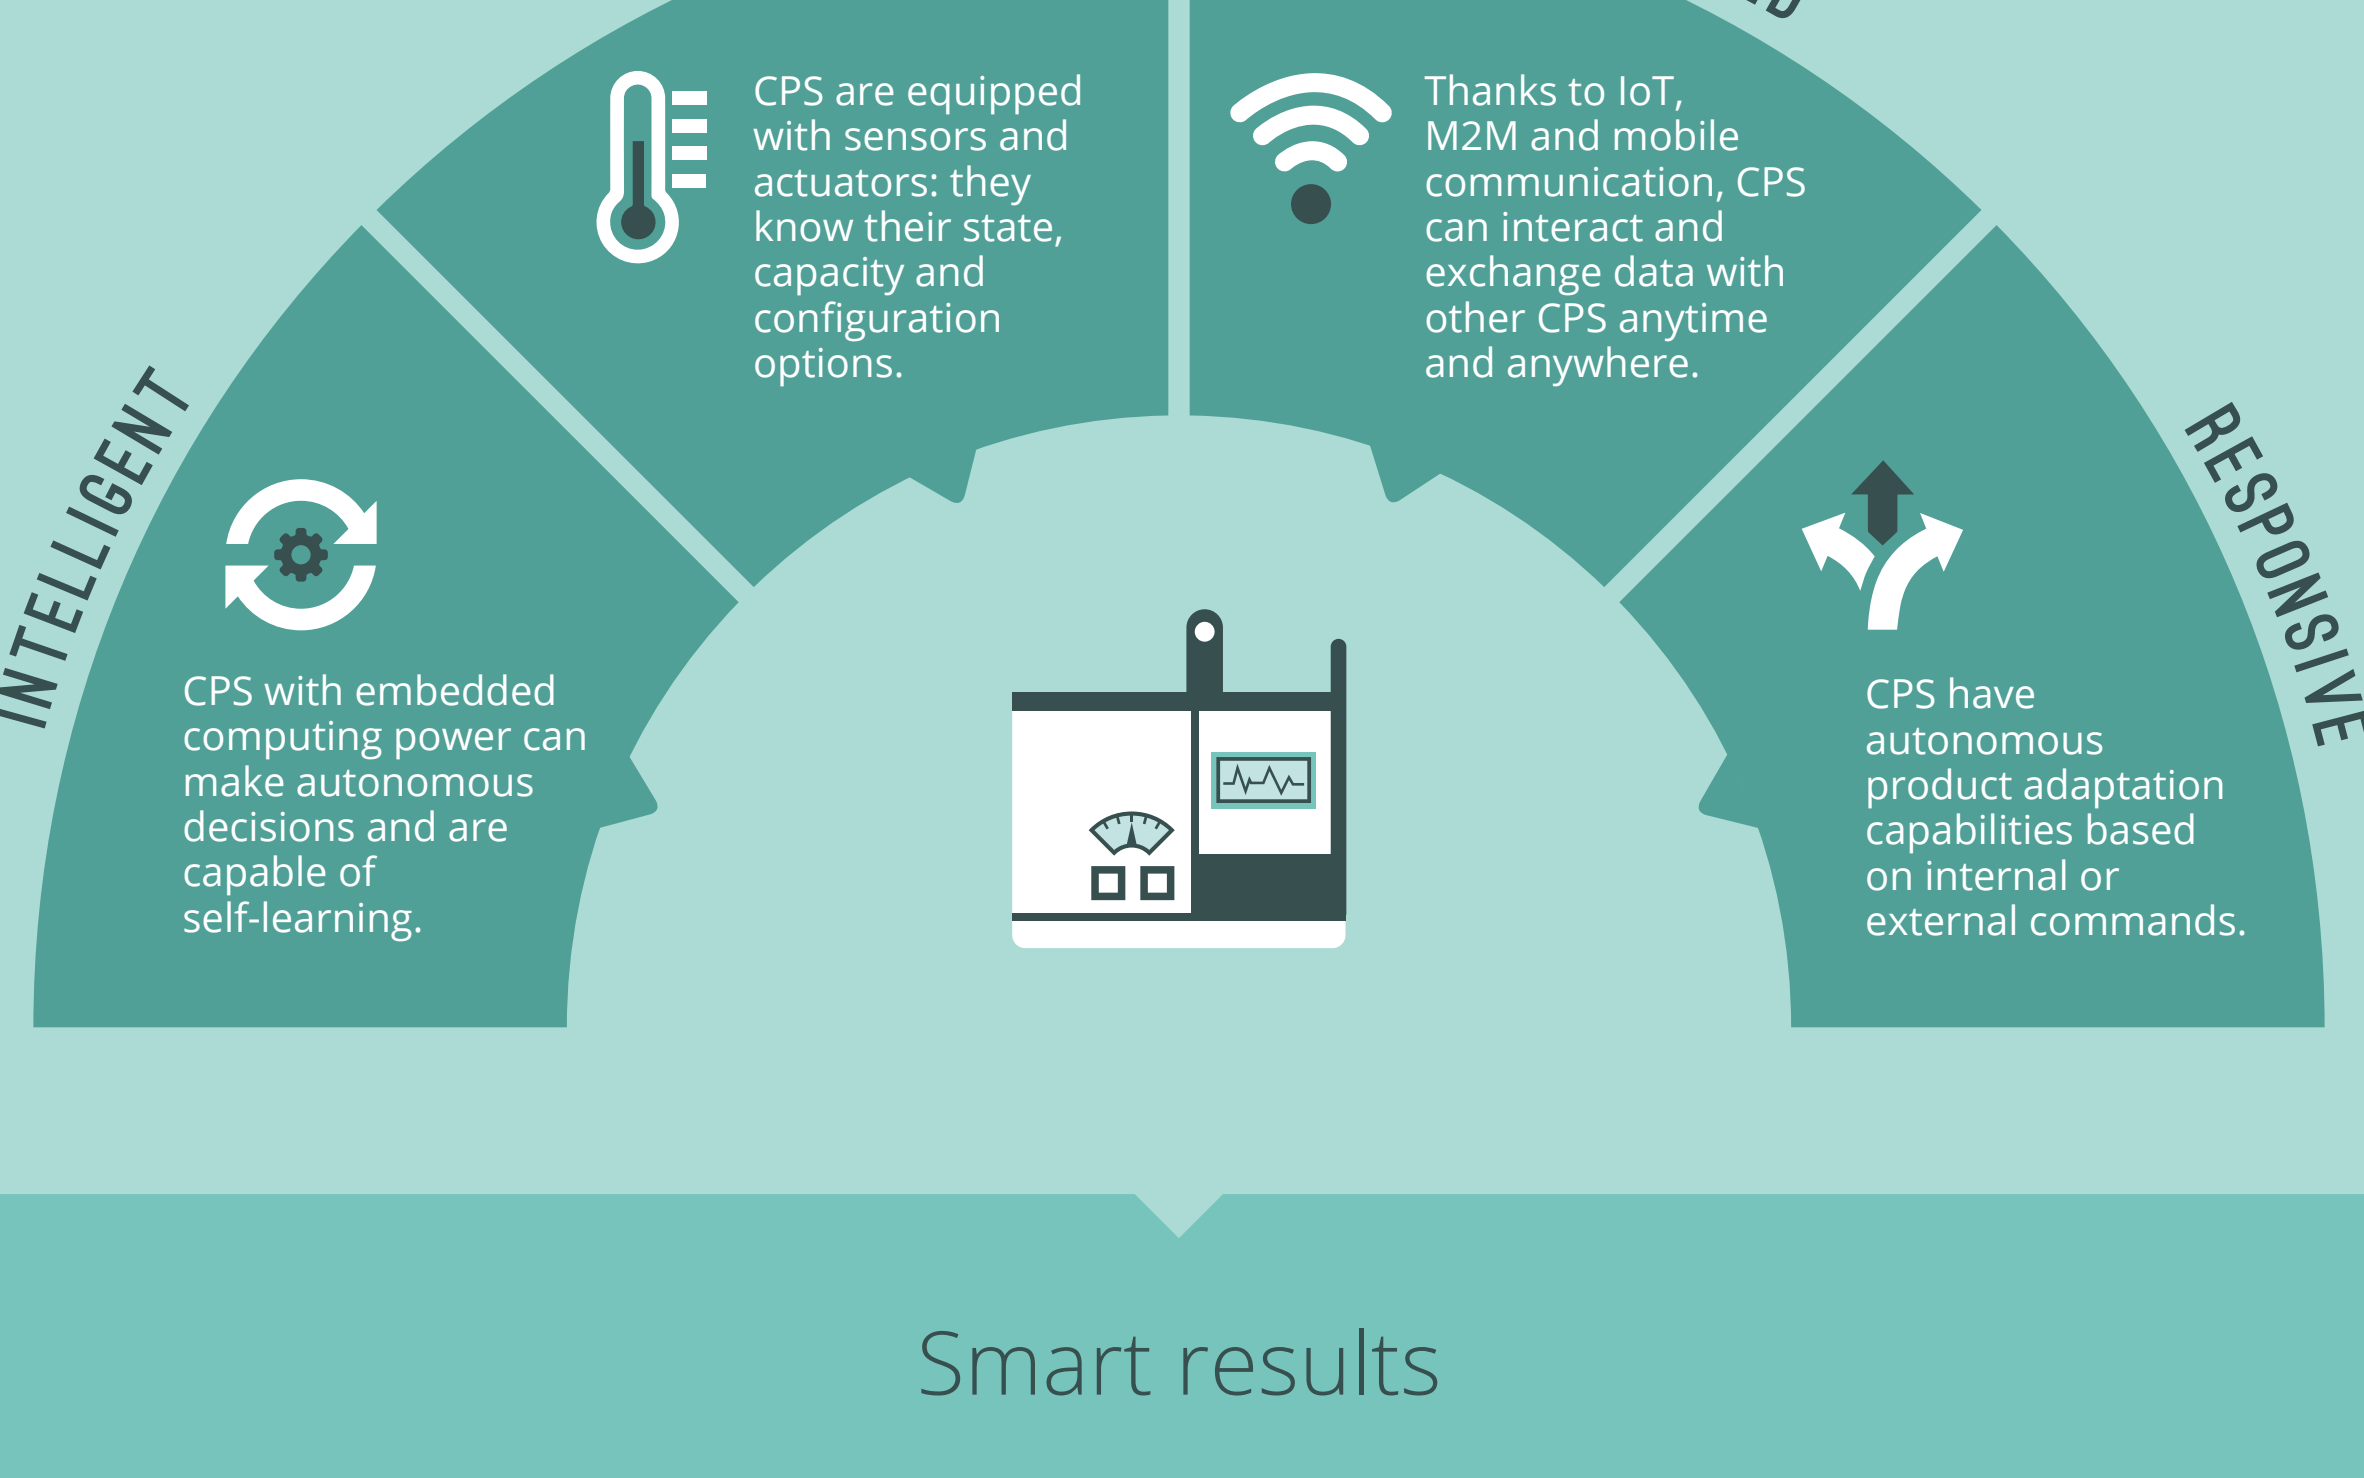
INTELLIGENT

CPS with embedded computing power can make autonomous decisions and are capable of self-learning.

CPS are equipped with sensors and actuators: they know their state, capacity and configuration options.

Thanks to IoT, M2M and mobile communication, CPS can interact and exchange data with other CPS anytime and anywhere.

RESPONSIVE

CPS have autonomous product adaptation capabilities based on internal or external commands.

Smart results